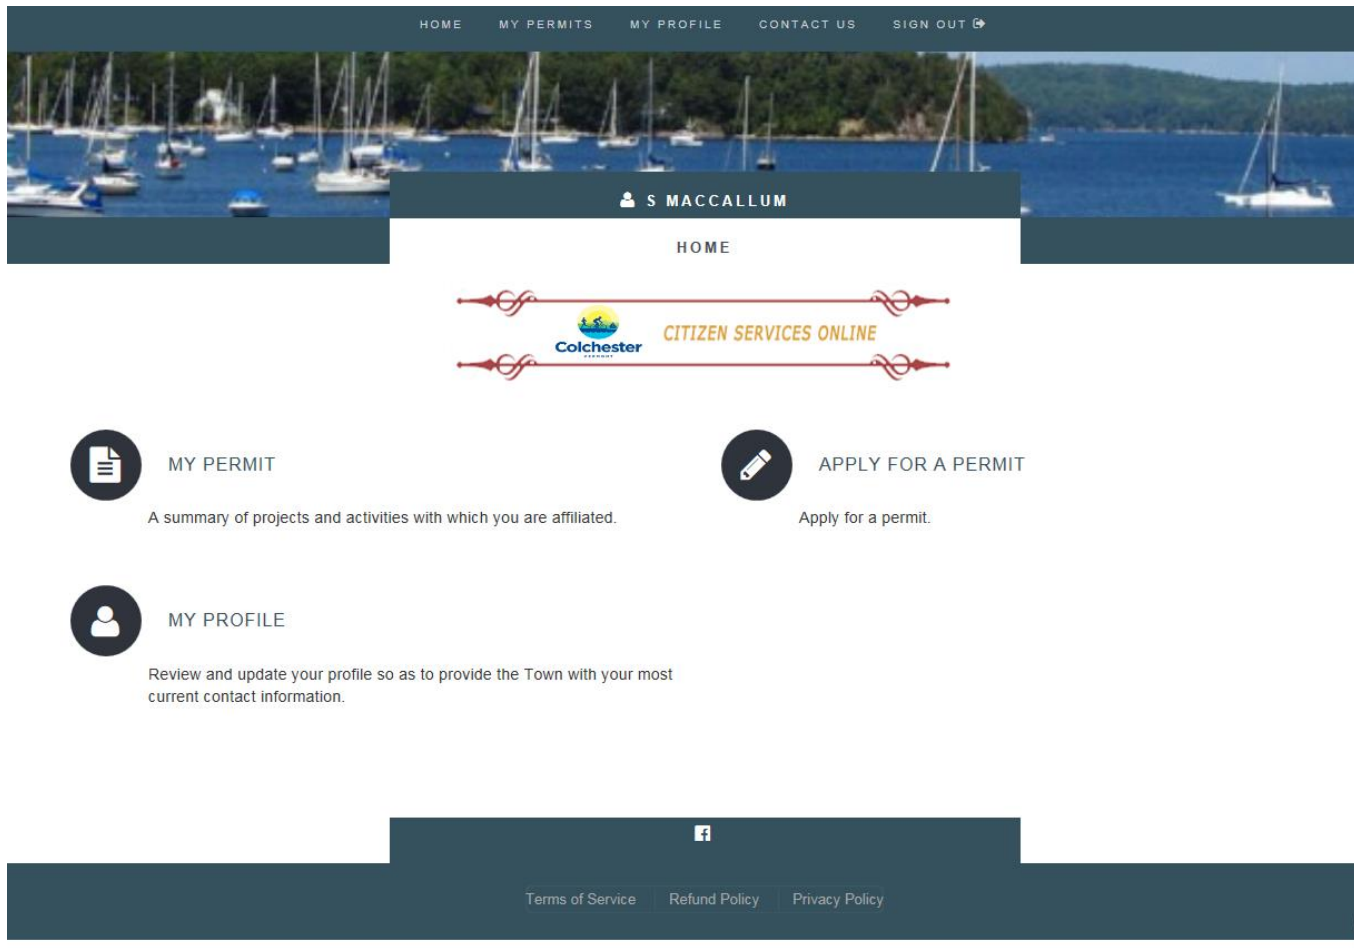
HOME MY PERMITS MY PROFILE CONTACT US SIGN OUT

S MACCALLUM

HOME

Colchester
VERMONT

CITIZEN SERVICES ONLINE

MY PERMIT

A summary of projects and activities with which you are affiliated.

APPLY FOR A PERMIT

Apply for a permit.

MY PROFILE

Review and update your profile so as to provide the Town with your most current contact information.

Terms of Service Refund Policy Privacy Policy